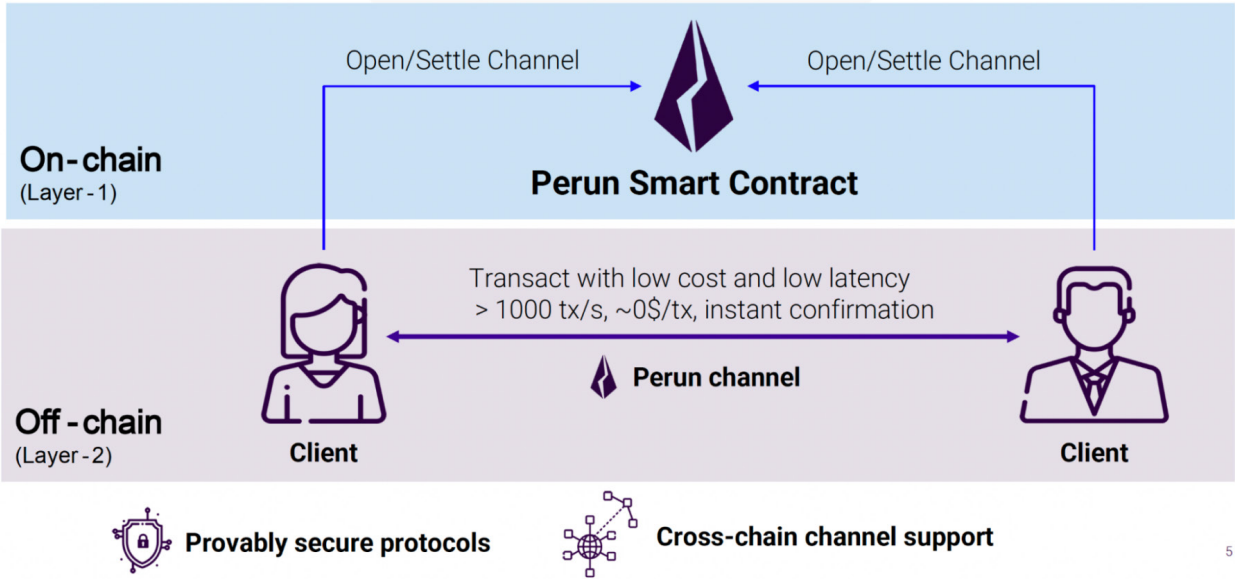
Open/Settle Channel

Open/Settle Channel

On-chain
(Layer-1)

Perun Smart Contract

Transact with low cost and low latency
> 1000 tx/s, ~0$/tx, instant confirmation

Perun channel

Off-chain
(Layer-2)

Client

Client

Provably secure protocols

Cross-chain channel support

5